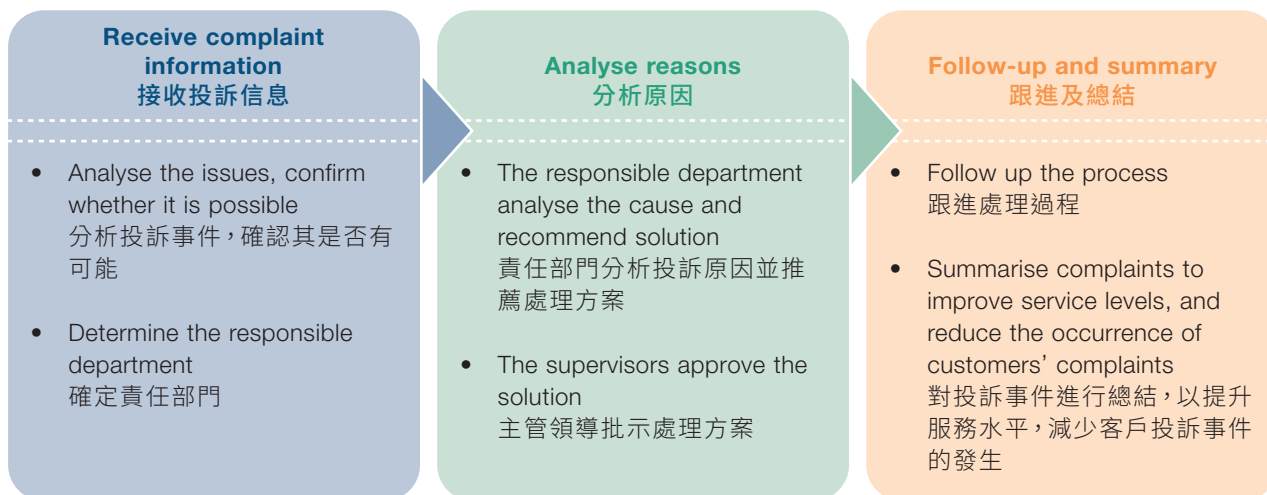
Receive complaint information
接收投訴信息

• Analyse the issues, confirm whether it is possible
分析投訴事件，確認其是否有可能

• Determine the responsible department
確定責任部門

Analyse reasons
分析原因

• The responsible department analyse the cause and recommend solution
責任部門分析投訴原因並推薦處理方案

• The supervisors approve the solution
主管領導批示處理方案

Follow-up and summary
跟進及總結

• Follow up the process
跟進處理過程

• Summarise complaints to improve service levels, and reduce the occurrence of customers' complaints
對投訴事件進行總結，以提升服務水平，減少客戶投訴事件的發生